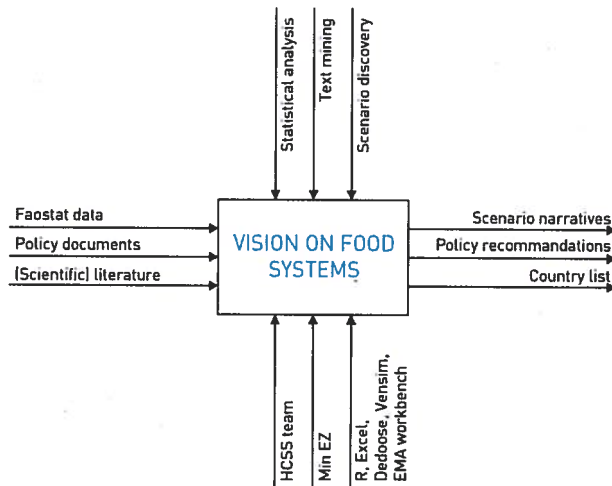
Statistical analysis
Text mining
Scenario discovery

Faostat data
Policy documents
(Scientific) literature

VISION ON FOOD SYSTEMS

Scenario narratives
Policy recommandations
Country list

HCSS team
Min EZ
R, Excel, Dedoose, Vensim, EMA workbench